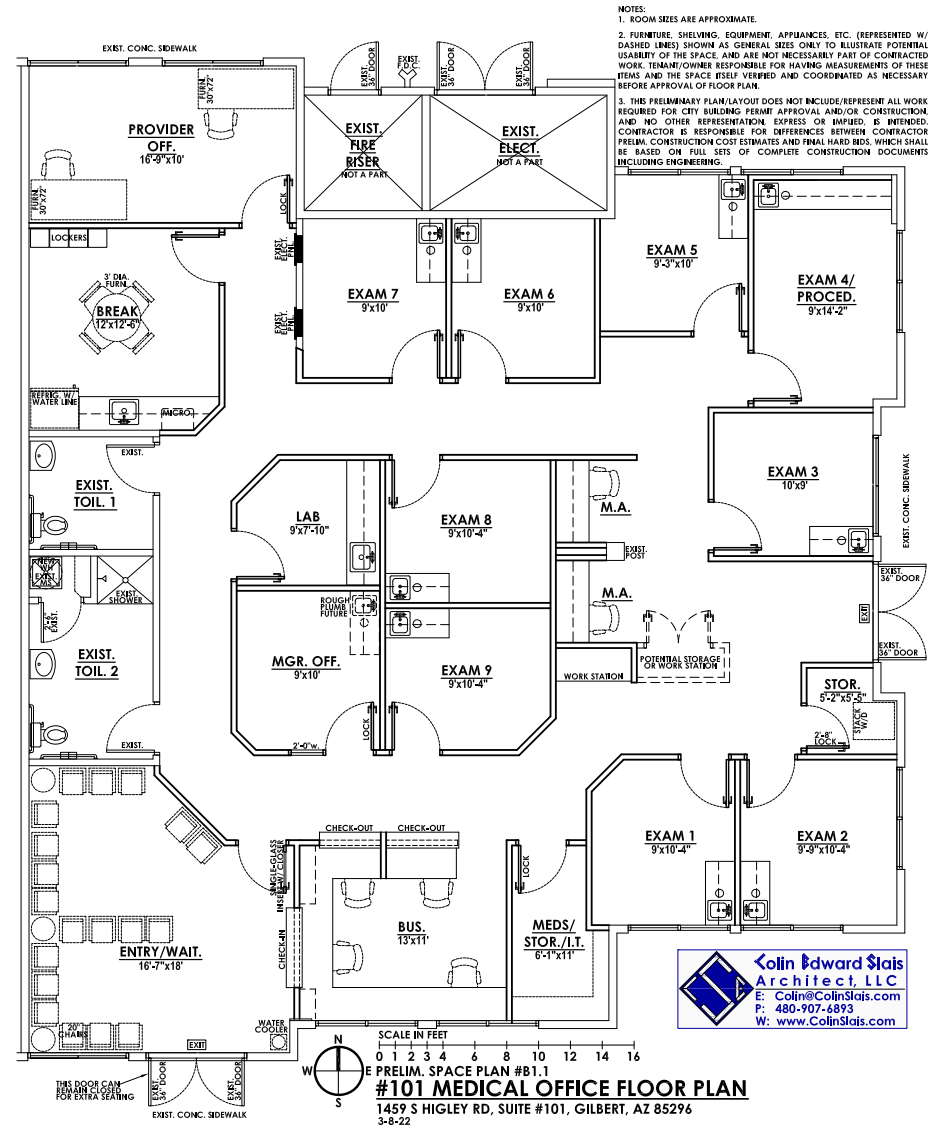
NOTES:
1. ROOM SIZES ARE APPROXIMATE.

2. FURNITURE, SHELVING, EQUIPMENT, APPLIANCES, ETC. (REPRESENTED W/ DASHED LINES) SHOWN AS GENERAL SIZES ONLY TO ILLUSTRATE POTENTIAL USABILITY OF THE SPACE, AND ARE NOT NECESSARILY PART OF CONTRACTED WORK. TENANT/OWNER RESPONSIBLE FOR HAVING MEASUREMENTS OF THESE ITEMS AND THE SPACE ITSELF VERIFIED AND COORDINATED AS NECESSARY BEFORE APPROVAL OF FLOOR PLAN.

3. THIS PRELIMINARY PLAN/LAYOUT DOES NOT INCLUDE/REPRESENT ALL WORK REQUIRED FOR CITY BUILDING PERMIT APPROVAL AND/OR CONSTRUCTION, AND NO OTHER REPRESENTATION, EXPRESS OR IMPLIED, IS INTENDED. CONTRACTOR IS RESPONSIBLE FOR DIFFERENCES BETWEEN CONTRACTOR PRELIM. CONSTRUCTION COST ESTIMATES AND FINAL HARD BIDS, WHICH SHALL BE BASED ON FULL SETS OF COMPLETE CONSTRUCTION DOCUMENTS INCLUDING ENGINEERING.

EXIST. CONC. SIDEWALK
EXIST. 36" DOOR
EXIST. F.D.C.
EXIST. 36" DOOR
EXIST. 36" DOOR
FURN. 30"x72"
PROVIDER OFF.
16'-9"x10'
FURN. 30"x72"
EXIST. FIRE RISER
NOT A PART
EXIST. ELECT.
NOT A PART
LOCK
LOCKERS
EXIST. ELEC.
EXAM 7
9'x10'
EXAM 6
9'x10'
EXAM 5
9'-3"x10'
EXAM 4/ PROCED.
9'x14'-2"
3' DIA. FURN.
BREAK
12'x12'-6"
EXIST. ELEC.
REFRIG. W/ WATER LINE
MICRO
EXIST.
EXIST. TOIL. 1
LAB
9'x7'-10"
EXAM 8
9'x10'-4"
M.A.
EXAM 3
10'x9'
EXIST. CONC. SIDEWALK
EXIST. POST
EXIST. 36" DOOR
EXIST. W/H
EXIST. SHOWER
ROUGH PLUMB. FUTURE
M.A.
EXIT
EXIST. 36" DOOR
EXIST. TOIL. 2
MGR. OFF.
9'x10'
EXAM 9
9'x10'-4"
POTENTIAL STORAGE OR WORK STATION
WORK STATION
STOR.
5'-2"x5'-5"
STACK W/D
2'-0"w.
LOCK
2'-8" LOCK
EXIST.
EXAM 1
9'x10'-4"
EXAM 2
9'-9"x10'-4"
CHECK-OUT
CHECK-OUT
SINGLE-GLASS INSERT W/ CLOSER
LOCK
BUS.
13'x11'
MEDS/ STOR./I.T.
6'-1"x11'
CHECK-IN
ENTRY/WAIT.
16'-7"x18'
Colin Edward Slais Architect, LLC
E: Colin@ColinSlais.com
P: 480-907-6893
W: www.ColinSlais.com
20" CHAIRS
WATER COOLER
EXIT
N
W
E
S
SCALE IN FEET
0 1 2 3 4 6 8 10 12 14 16
PRELIM. SPACE PLAN #B1.1
#101 MEDICAL OFFICE FLOOR PLAN
1459 S HIGLEY RD, SUITE #101, GILBERT, AZ 85296
3-8-22
THIS DOOR CAN REMAIN CLOSED FOR EXTRA SEATING
EXIST. 36" DOOR
EXIST. 36" DOOR
EXIST. CONC. SIDEWALK